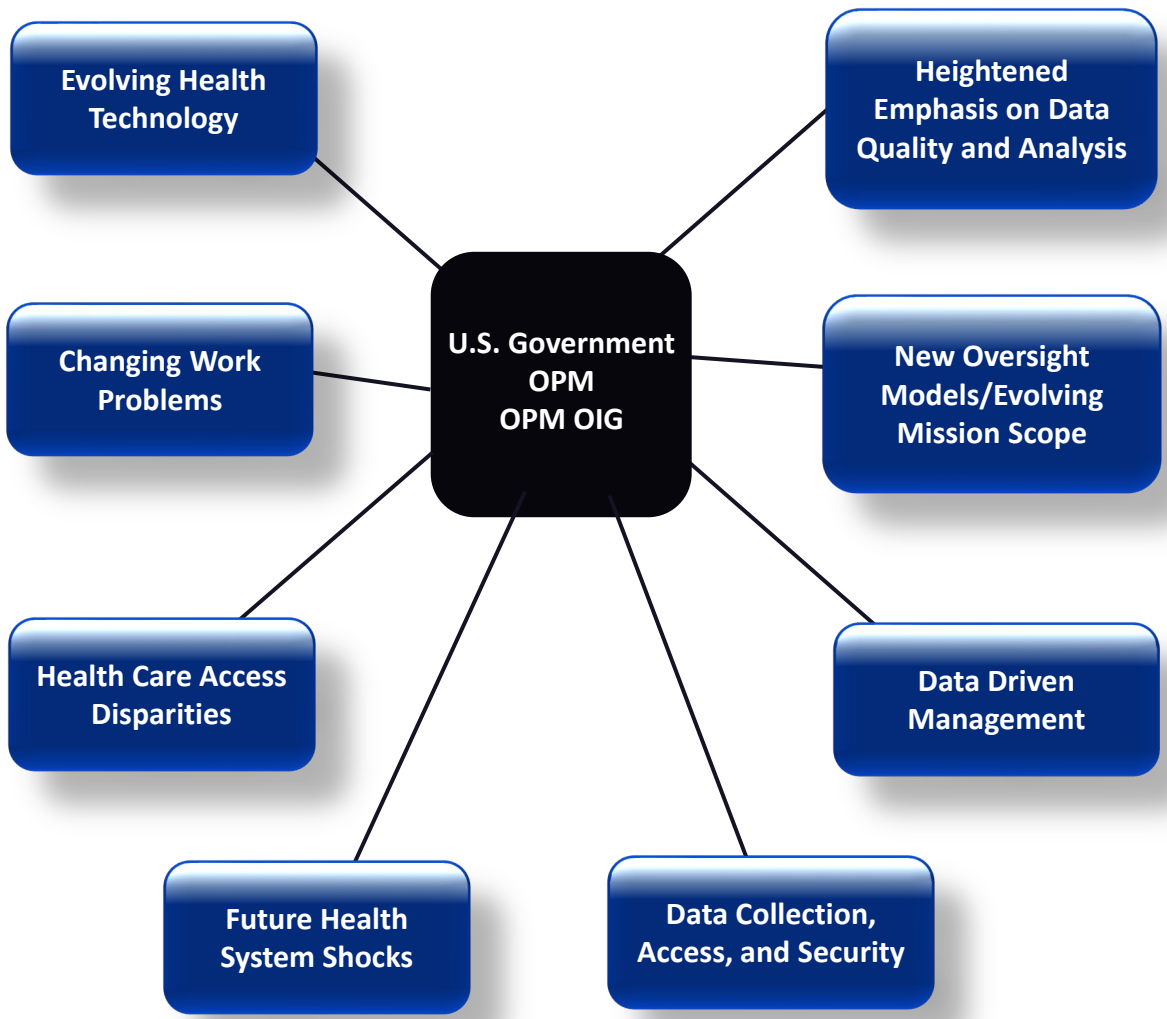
U.S. Government
OPM
OPM OIG

Evolving Health Technology

Heightened Emphasis on Data Quality and Analysis

Changing Work Problems

New Oversight Models/Evolving Mission Scope

Health Care Access Disparities

Data Driven Management

Future Health System Shocks

Data Collection, Access, and Security